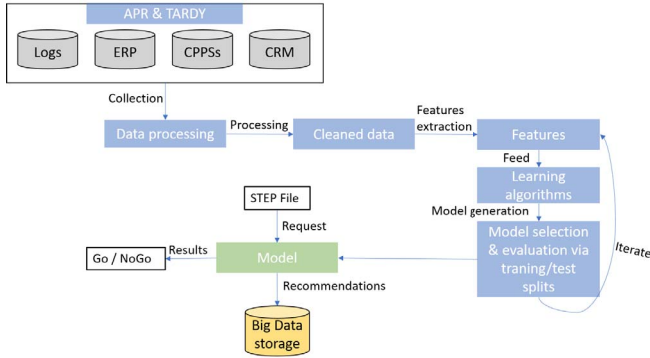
APR & TARDY

Logs

ERP

CPPSs

CRM

Collection

Data processing

Processing

Cleaned data

Features extraction

Features

Feed

Learning algorithms

Model generation

Model selection & evaluation via traning/test splits

Iterate

STEP File

Request

Results

Go / NoGo

Model

Recommendations

Big Data storage